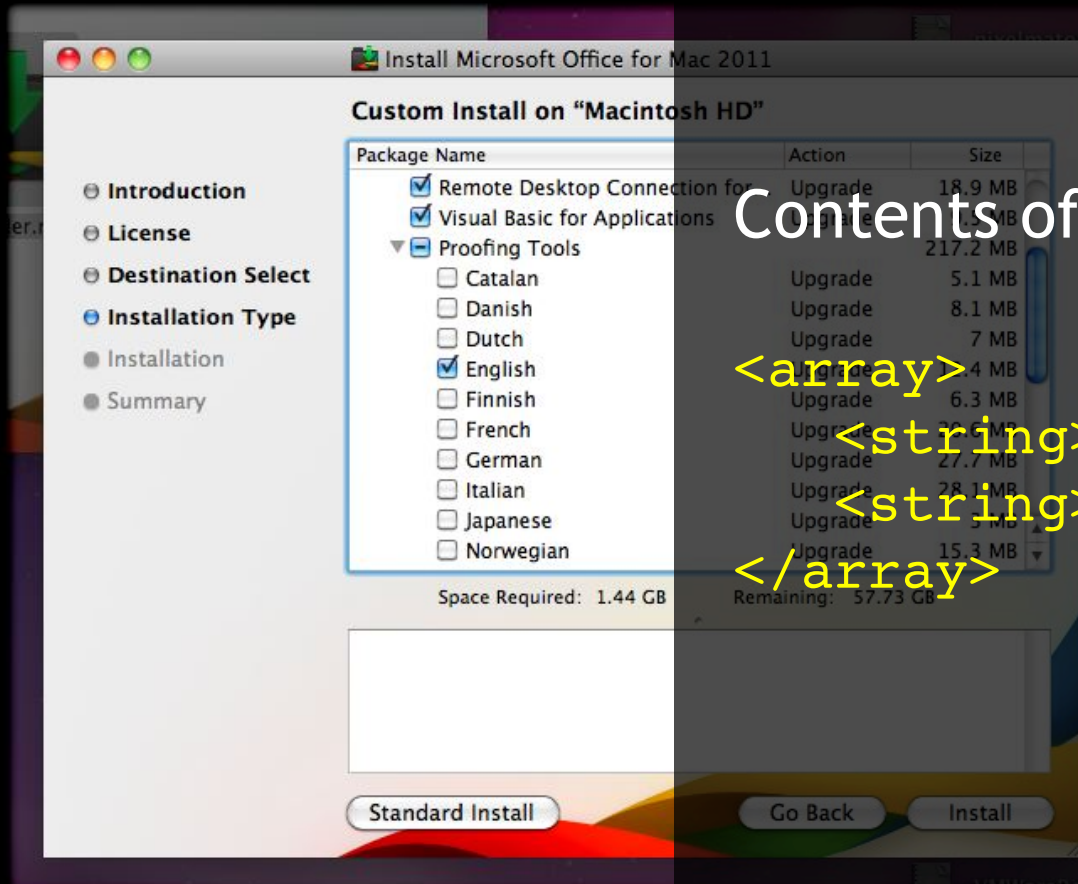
Install Microsoft Office for Mac 2011

Custom Install on "Macintosh HD"

Introduction
License
Destination Select
Installation Type
Installation
Summary

| Package Name | Action | Size |
|---|---|---|
| Remote Desktop Connection for | Upgrade | 18.9 MB |
| Visual Basic for Applications | Upgrade | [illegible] MB |
| Proofing Tools | | 217.2 MB |
| Catalan | Upgrade | 5.1 MB |
| Danish | Upgrade | 8.1 MB |
| Dutch | Upgrade | 7 MB |
| English | Upgrade | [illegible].4 MB |
| Finnish | Upgrade | 6.3 MB |
| French | Upgrade | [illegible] MB |
| German | Upgrade | 27.7 MB |
| Italian | Upgrade | 28.1 MB |
| Japanese | Upgrade | 5 MB |
| Norwegian | Upgrade | 15.3 MB |

Space Required: 1.44 GB Remaining: 57.73 GB

Standard Install
Go Back
Install

Contents of

<array>
<string>
<string>
</array>